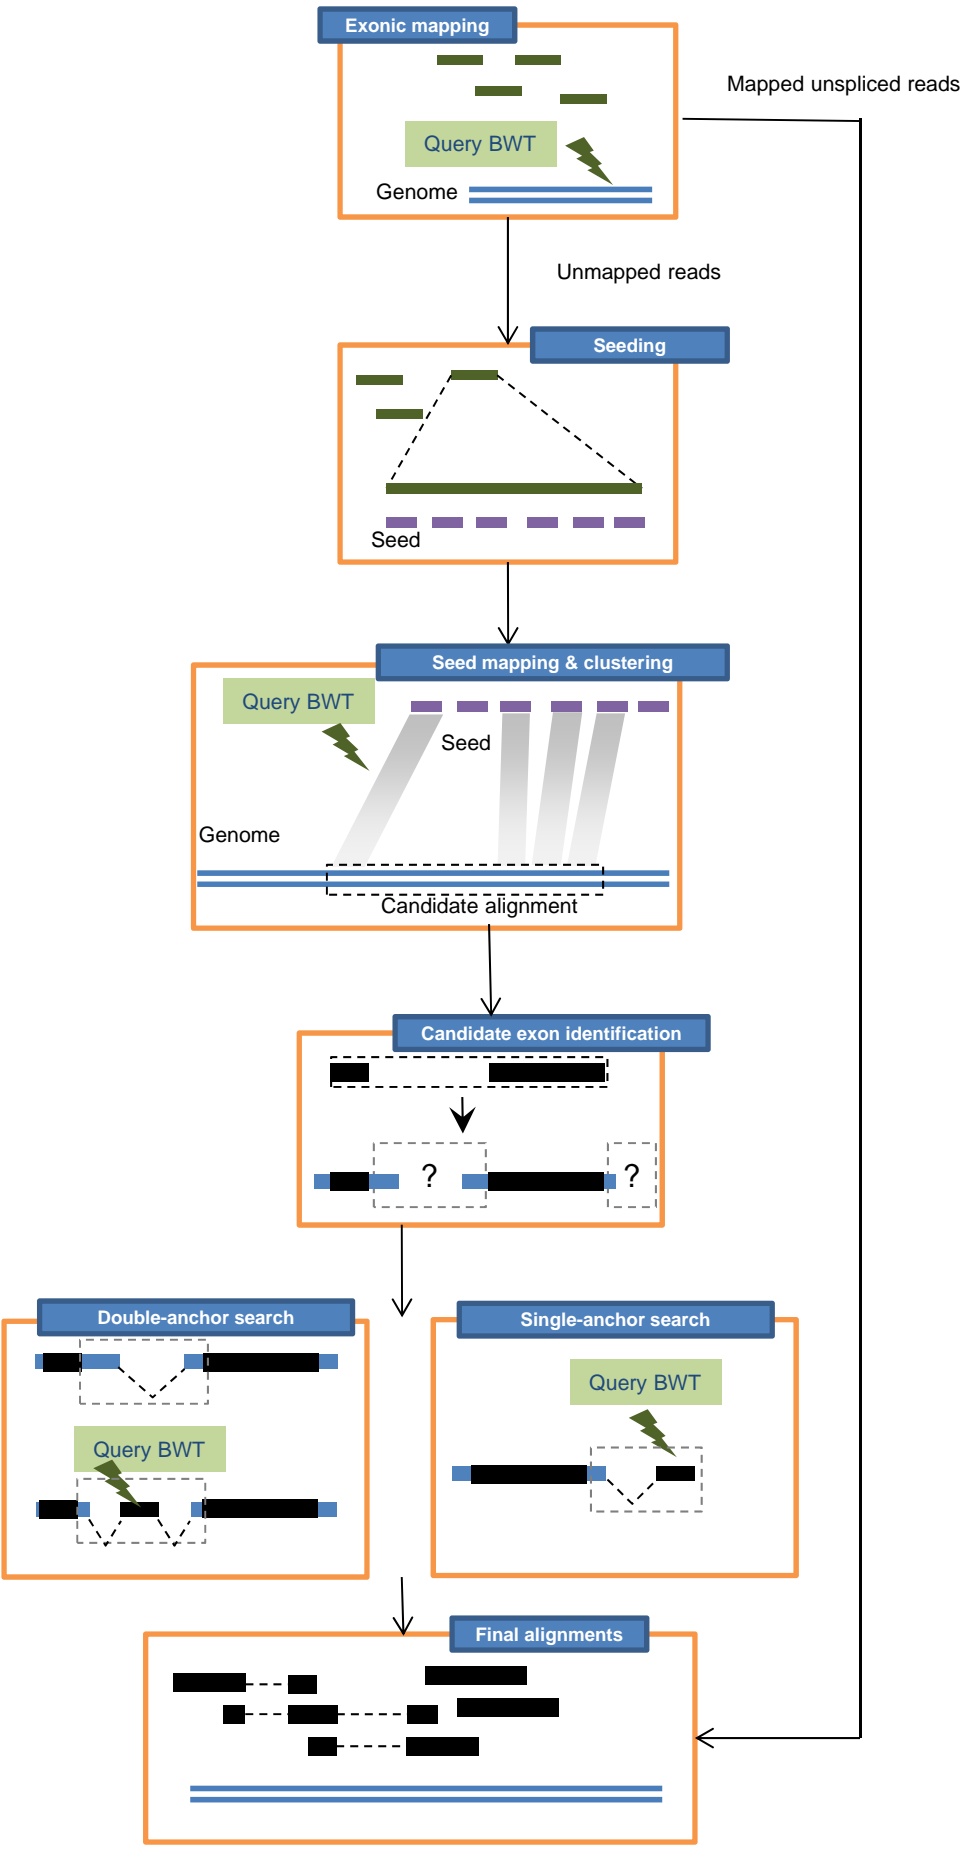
Exonic mapping

Query BWT

Genome

Mapped unspliced reads

Unmapped reads

Seeding

Seed

Seed mapping & clustering

Query BWT

Seed

Genome

Candidate alignment

Candidate exon identification

?

?

Double-anchor search

Query BWT

Single-anchor search

Query BWT

Final alignments